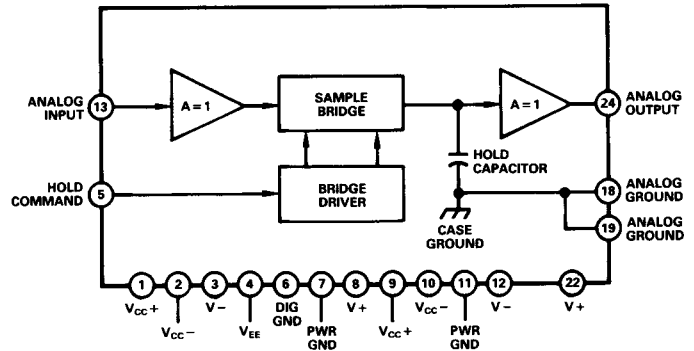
ANALOG INPUT 13

A = 1

SAMPLE BRIDGE

A = 1

24 ANALOG OUTPUT

HOLD COMMAND 5

BRIDGE DRIVER

HOLD CAPACITOR

CASE GROUND

18 ANALOG GROUND

19 ANALOG GROUND

1 $V_{CC}+$

2 $V_{CC}-$

3 V−

4 $V_{EE}$

6 DIG GND

7 PWR GND

8 V+

9 $V_{CC}+$

10 $V_{CC}-$

11 PWR GND

12 V−

22 V+